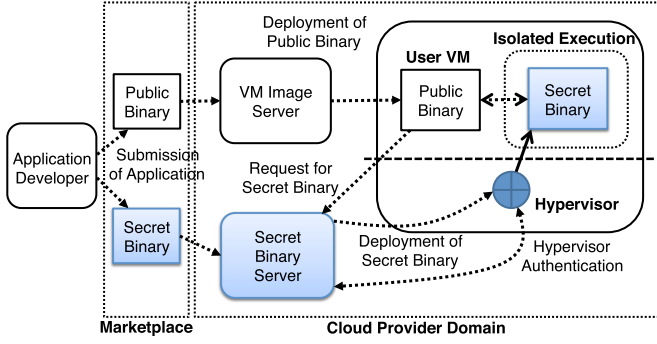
Deployment of Public Binary

Isolated Execution

User VM

Public Binary

VM Image Server

Public Binary

Secret Binary

Application Developer

Submission of Application

Request for Secret Binary

Hypervisor

Secret Binary

Secret Binary Server

Deployment of Secret Binary

Hypervisor Authentication

Marketplace

Cloud Provider Domain